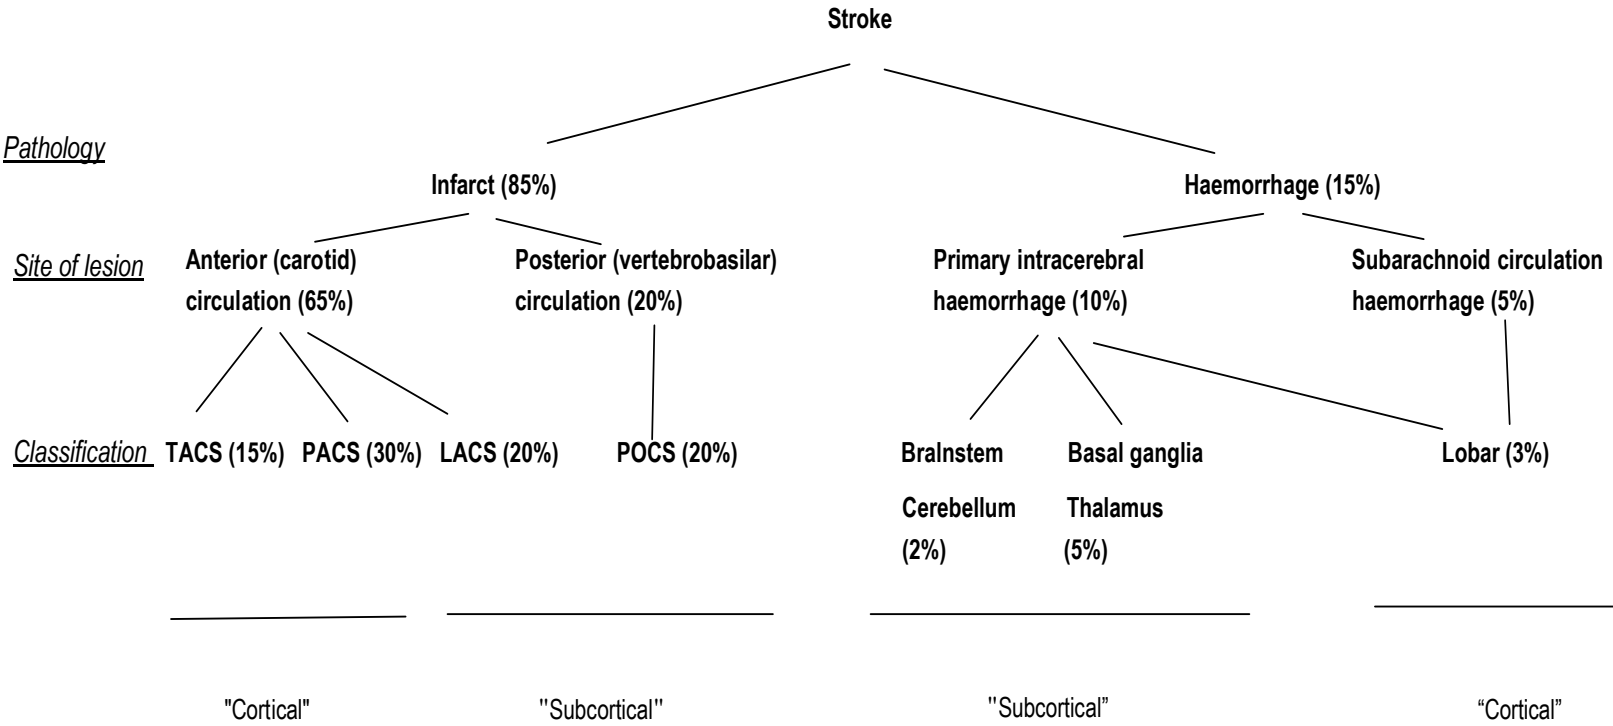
Stroke

Pathology

Infarct (85%)

Haemorrhage (15%)

Site of lesion

Anterior (carotid) circulation (65%)

Posterior (vertebrobasilar) circulation (20%)

Primary intracerebral haemorrhage (10%)

Subarachnoid circulation haemorrhage (5%)

Classification

TACS (15%) PACS (30%) LACS (20%)

POCS (20%)

Brainstem Cerebellum (2%)

Basal ganglia Thalamus (5%)

Lobar (3%)

"Cortical"

''Subcortical''

''Subcortical"

"Cortical"